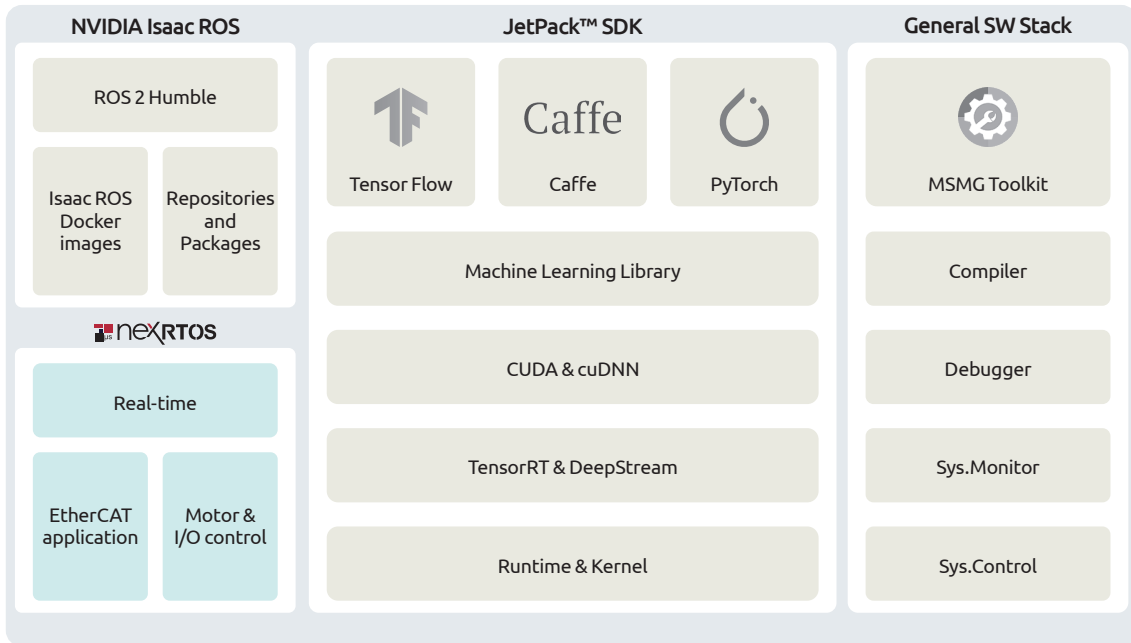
NVIDIA Isaac ROS

ROS 2 Humble

Isaac ROS Docker images

Repositories and Packages

nexRTOS

Real-time

EtherCAT application

Motor & I/O control

JetPack™ SDK

Tensor Flow

Caffe

Caffe

PyTorch

Machine Learning Library

CUDA & cuDNN

TensorRT & DeepStream

Runtime & Kernel

General SW Stack

MSMG Toolkit

Compiler

Debugger

Sys.Monitor

Sys.Control